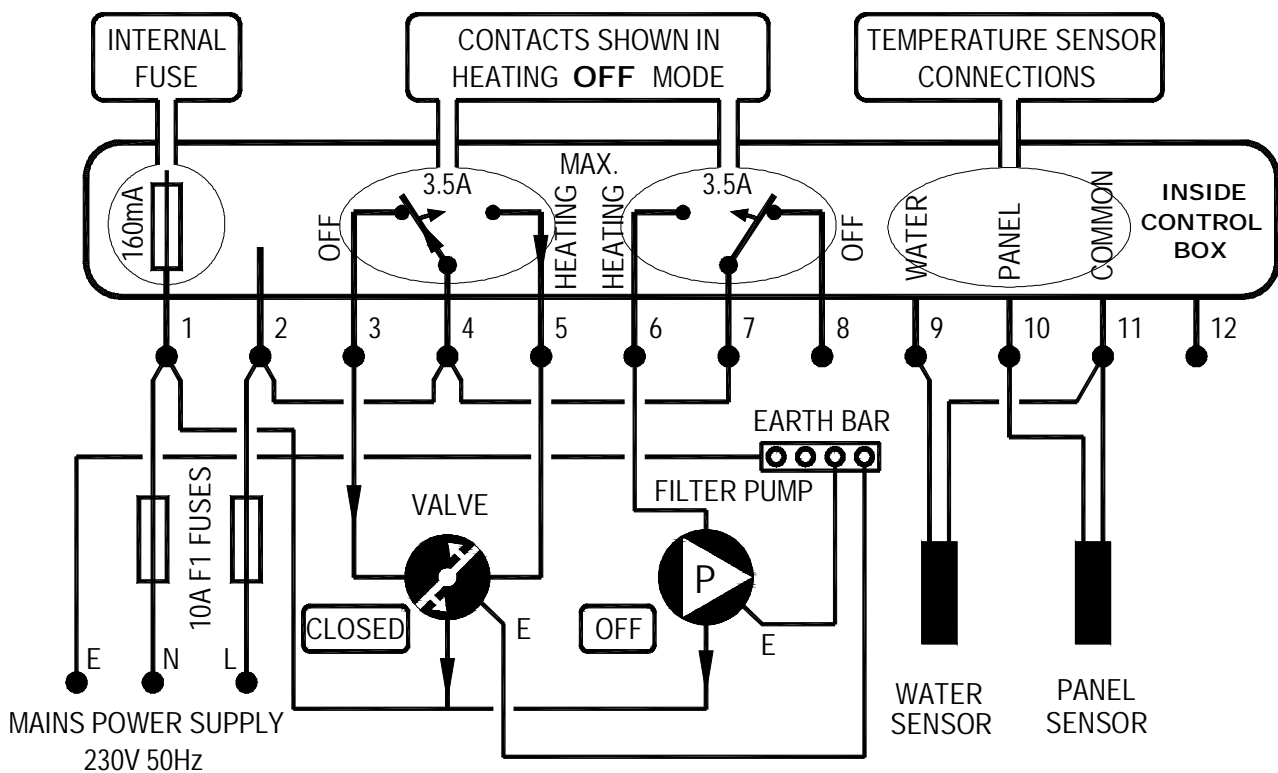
INTERNAL FUSE

CONTACTS SHOWN IN HEATING **OFF** MODE

TEMPERATURE SENSOR CONNECTIONS

160mA

MAX.

3.5A

OFF

HEATING

HEATING

3.5A

OFF

WATER

PANEL

COMMON

INSIDE CONTROL BOX

1 2 3 4 5 6 7 8 9 10 11 12

EARTH BAR

FILTER PUMP

VALVE

10A F1 FUSES

P

CLOSED

E

OFF

E

E N L

MAINS POWER SUPPLY 230V 50Hz

WATER SENSOR

PANEL SENSOR